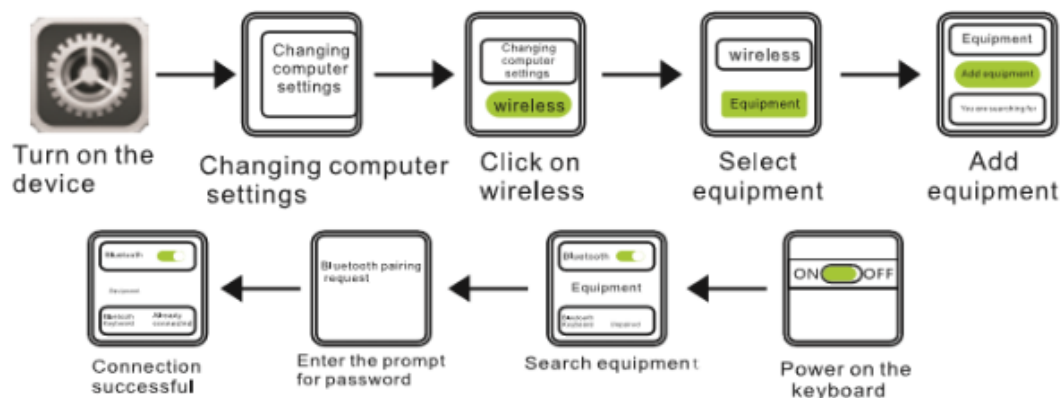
Turn on the device

Changing computer settings

Changing computer settings

Changing computer settings

wireless

Click on wireless

wireless

Equipment

Select equipment

Equipment

Add equipment

You are searching for

Add equipment

ON OFF

Power on the keyboard

Bluetooth

Equipment

Bluetooth Keyboard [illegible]

Search equipment

Bluetooth pairing request

Enter the prompt for password

Bluetooth

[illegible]

Bluetooth Keyboard Already connected

Connection successful